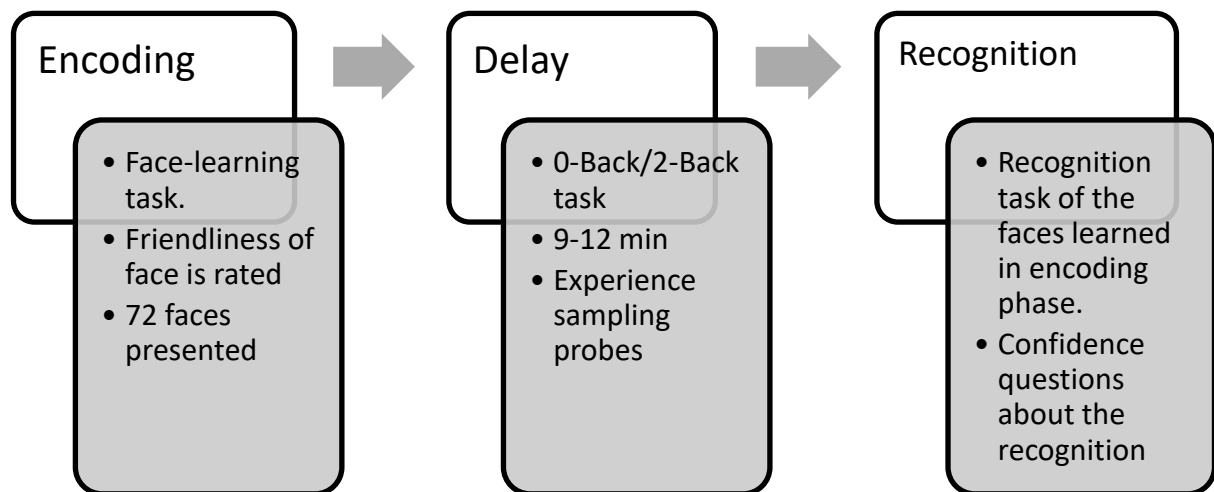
Encoding

• Face-learning task.
• Friendliness of face is rated
• 72 faces presented

Delay

• 0-Back/2-Back task
• 9-12 min
• Experience sampling probes

Recognition

• Recognition task of the faces learned in encoding phase.
• Confidence questions about the recognition